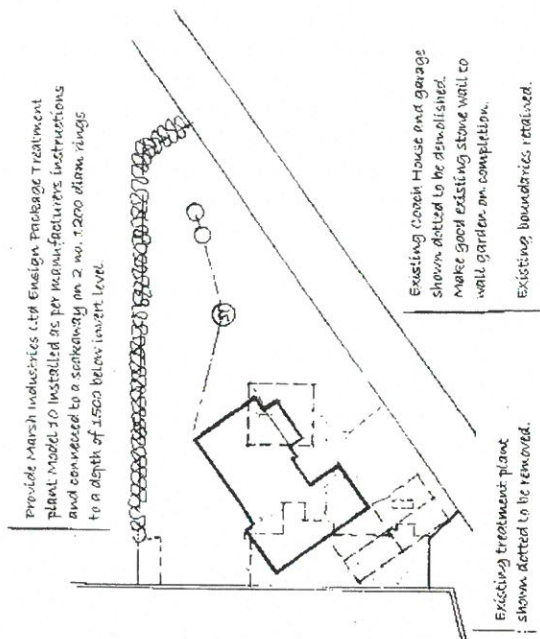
Provide Marsh Industries Ltd Ensign Package Treatment plant Model 10 installed as per manufacturers instructions and connected to a soakaway on 2 no. 1200 diam rings to a depth of 1500 below invert level.

ST

Existing Coach House and garage shown dotted to be demolished. Make good existing stone wall to wall garden on completion.

Existing boundaries retained.

Existing treatment plant shown dotted to be removed.